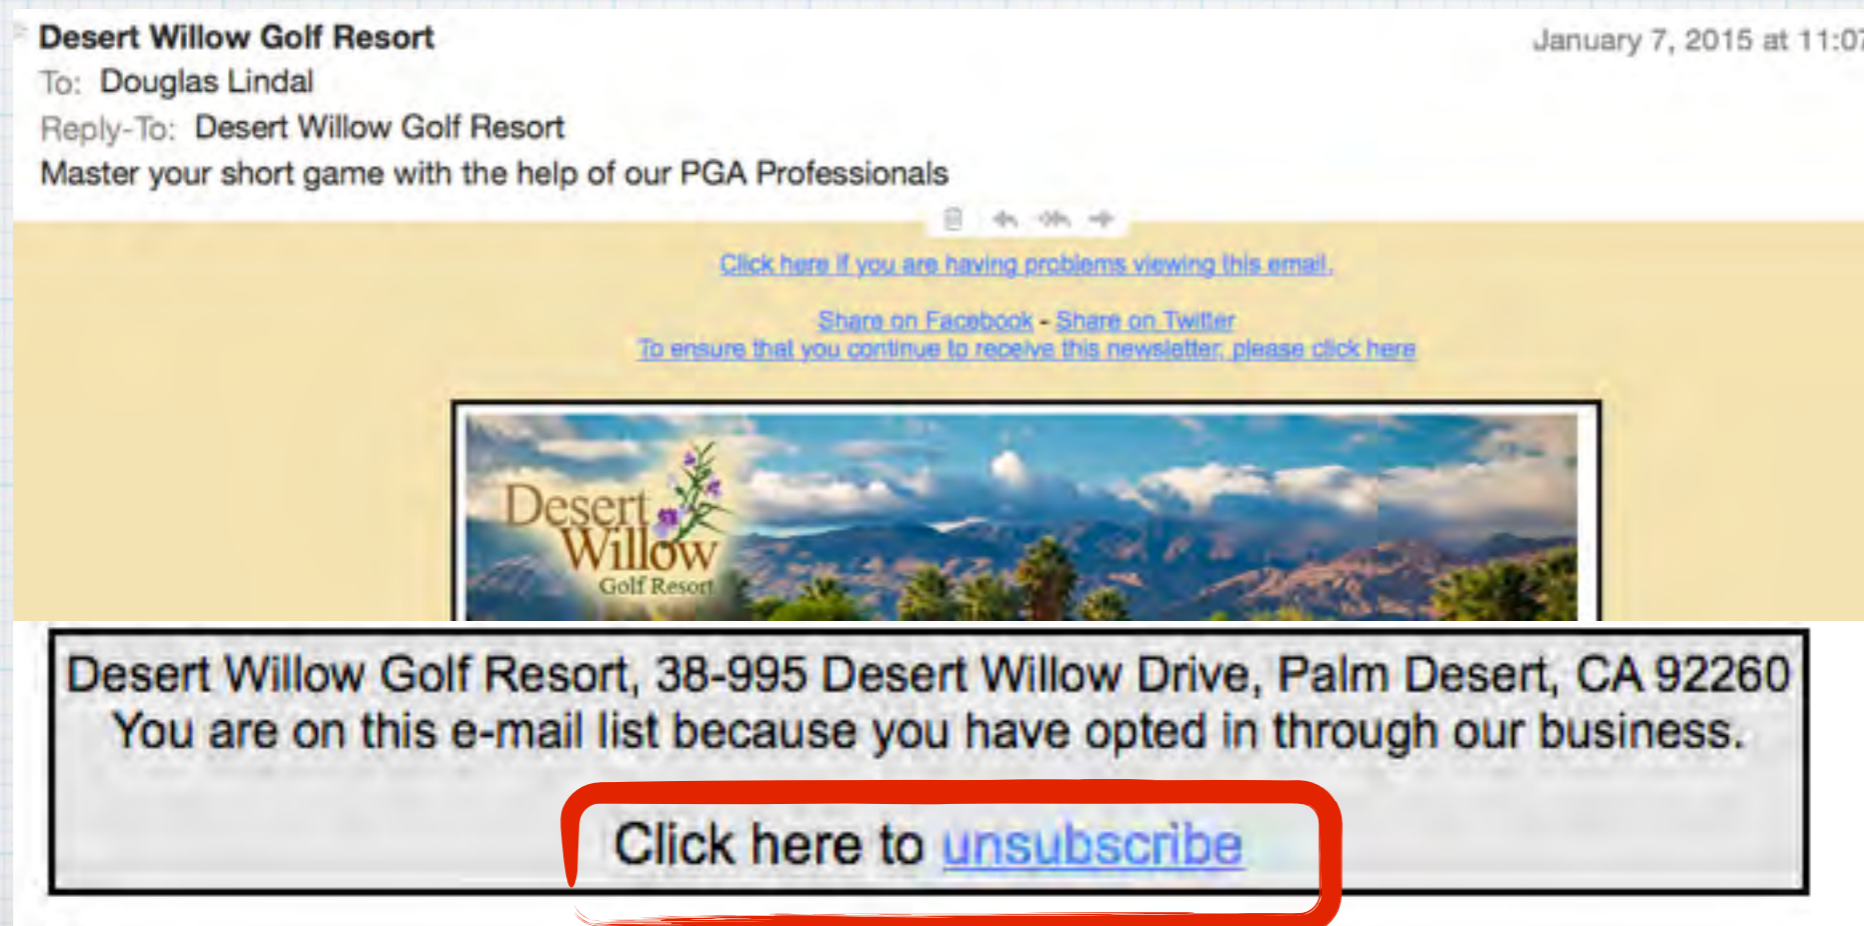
Desert Willow Golf Resort
January 7, 2015 at 11:07

To: Douglas Lindal

Reply-To: Desert Willow Golf Resort

Master your short game with the help of our PGA Professionals

Click here if you are having problems viewing this email.

Share on Facebook - Share on Twitter

To ensure that you continue to receive this newsletter, please click here

Desert Willow Golf Resort

Desert Willow Golf Resort, 38-995 Desert Willow Drive, Palm Desert, CA 92260
You are on this e-mail list because you have opted in through our business.

Click here to unsubscribe